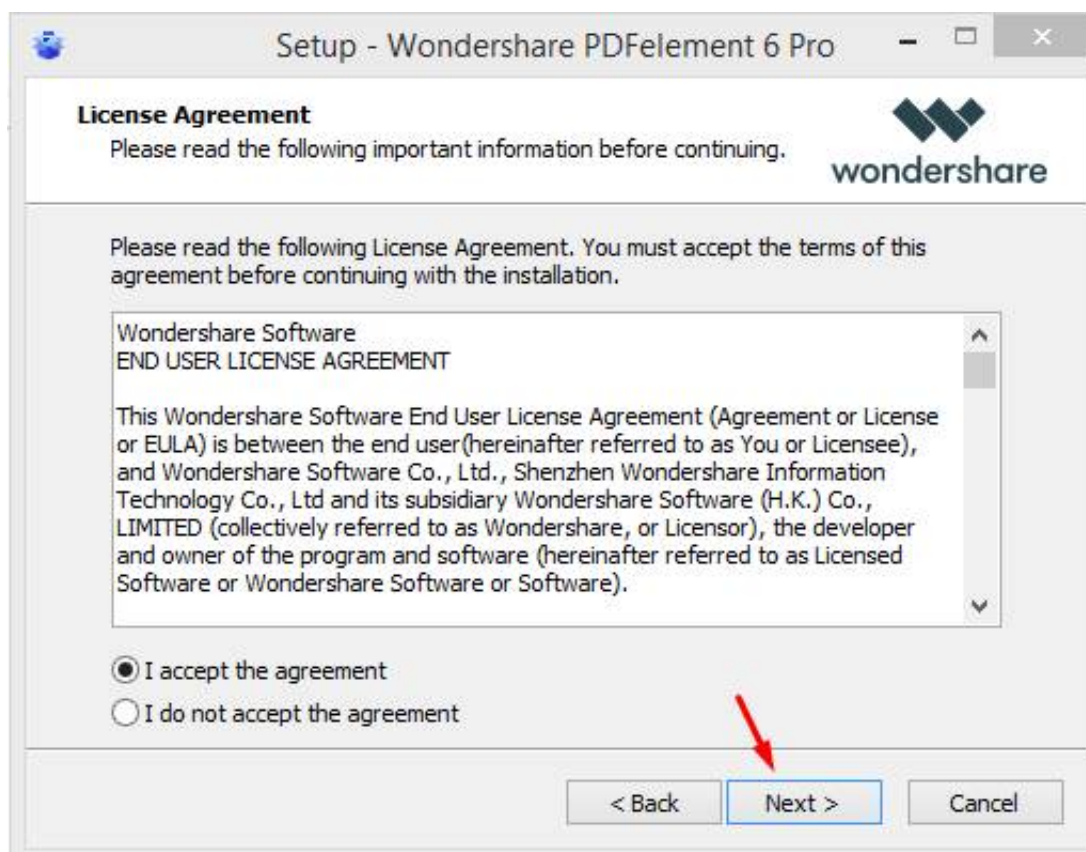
Setup - Wondershare PDFelement 6 Pro

License Agreement

Please read the following important information before continuing.

wondershare

Please read the following License Agreement. You must accept the terms of this agreement before continuing with the installation.

Wondershare Software
END USER LICENSE AGREEMENT

This Wondershare Software End User License Agreement (Agreement or License or EULA) is between the end user(hereinafter referred to as You or Licensee), and Wondershare Software Co., Ltd., Shenzhen Wondershare Information Technology Co., Ltd and its subsidiary Wondershare Software (H.K.) Co., LIMITED (collectively referred to as Wondershare, or Licensor), the developer and owner of the program and software (hereinafter referred to as Licensed Software or Wondershare Software or Software).

I accept the agreement

I do not accept the agreement

< Back

Next >

Cancel